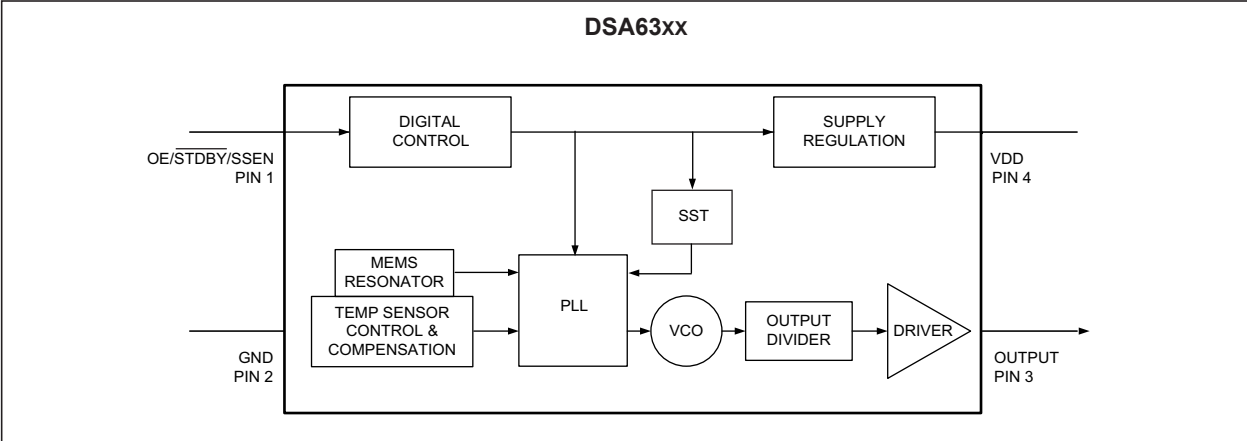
DSA63xx

DIGITAL CONTROL

SUPPLY REGULATION

OE/$\overline{STDBY}$/SSEN PIN 1

VDD PIN 4

SST

MEMS RESONATOR

TEMP SENSOR CONTROL & COMPENSATION

PLL

VCO

OUTPUT DIVIDER

DRIVER

GND PIN 2

OUTPUT PIN 3